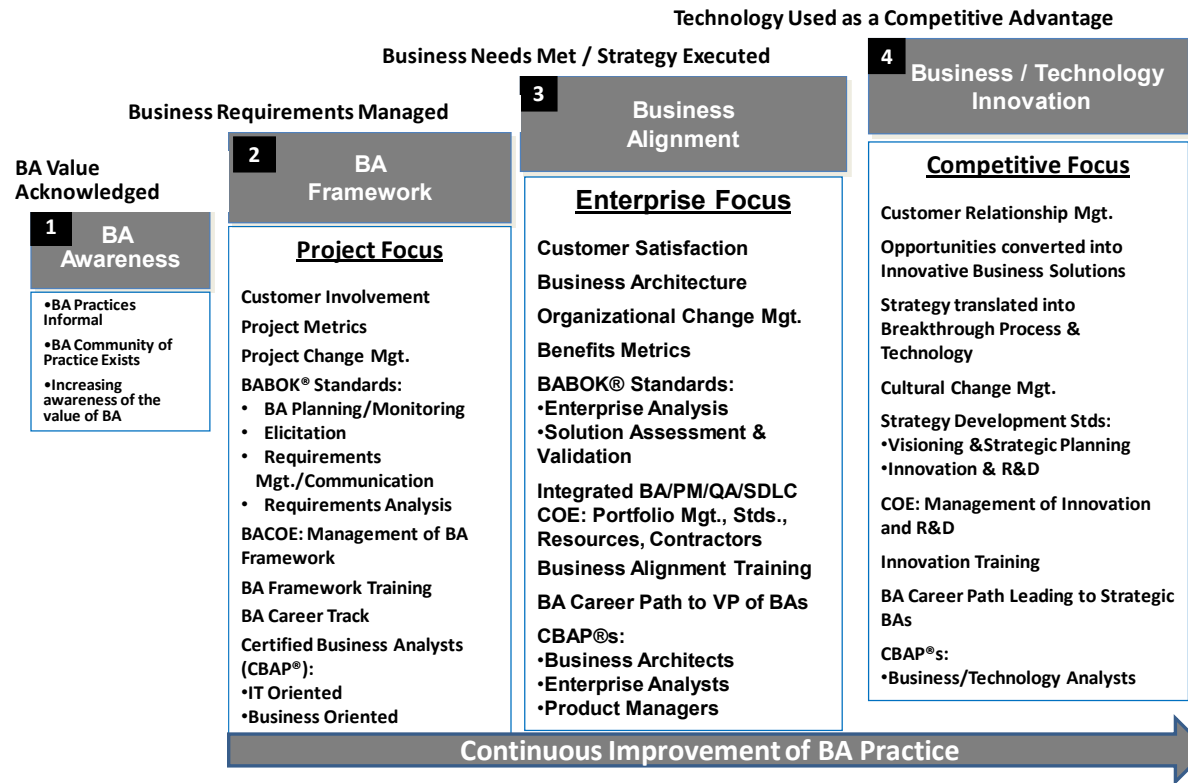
Technology Used as a Competitive Advantage

Business Needs Met / Strategy Executed

Business Requirements Managed

BA Value Acknowledged

1 BA Awareness

•BA Practices Informal
•BA Community of Practice Exists
•Increasing awareness of the value of BA

2 BA Framework

Project Focus

Customer Involvement
Project Metrics
Project Change Mgt.
BABOK® Standards:
• BA Planning/Monitoring
• Elicitation
• Requirements Mgt./Communication
• Requirements Analysis
BACOE: Management of BA Framework
BA Framework Training
BA Career Track
Certified Business Analysts (CBAP®):
•IT Oriented
•Business Oriented

3 Business Alignment

Enterprise Focus

Customer Satisfaction
Business Architecture
Organizational Change Mgt.
Benefits Metrics
BABOK® Standards:
•Enterprise Analysis
•Solution Assessment & Validation
Integrated BA/PM/QA/SDLC COE: Portfolio Mgt., Stds., Resources, Contractors
Business Alignment Training
BA Career Path to VP of BAs
CBAP®s:
•Business Architects
•Enterprise Analysts
•Product Managers

4 Business / Technology Innovation

Competitive Focus

Customer Relationship Mgt.
Opportunities converted into Innovative Business Solutions
Strategy translated into Breakthrough Process & Technology
Cultural Change Mgt.
Strategy Development Stds:
•Visioning &Strategic Planning
•Innovation & R&D
COE: Management of Innovation and R&D
Innovation Training
BA Career Path Leading to Strategic BAs
CBAP®s:
•Business/Technology Analysts

Continuous Improvement of BA Practice